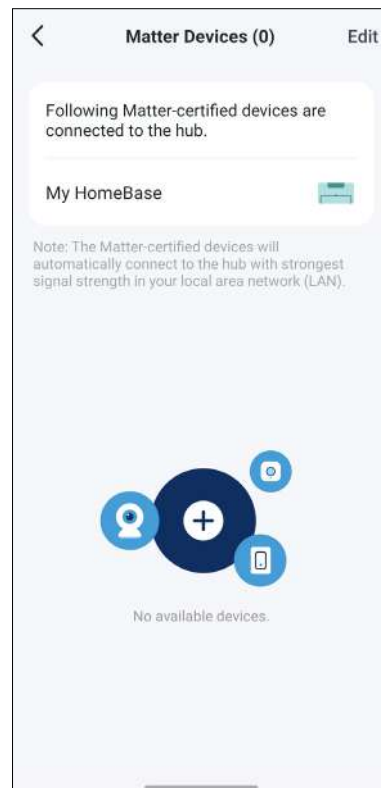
<

Matter Devices (0)

Edit

Following Matter-certified devices are connected to the hub.

My HomeBase

Note: The Matter-certified devices will automatically connect to the hub with strongest signal strength in your local area network (LAN).

+

No available devices.